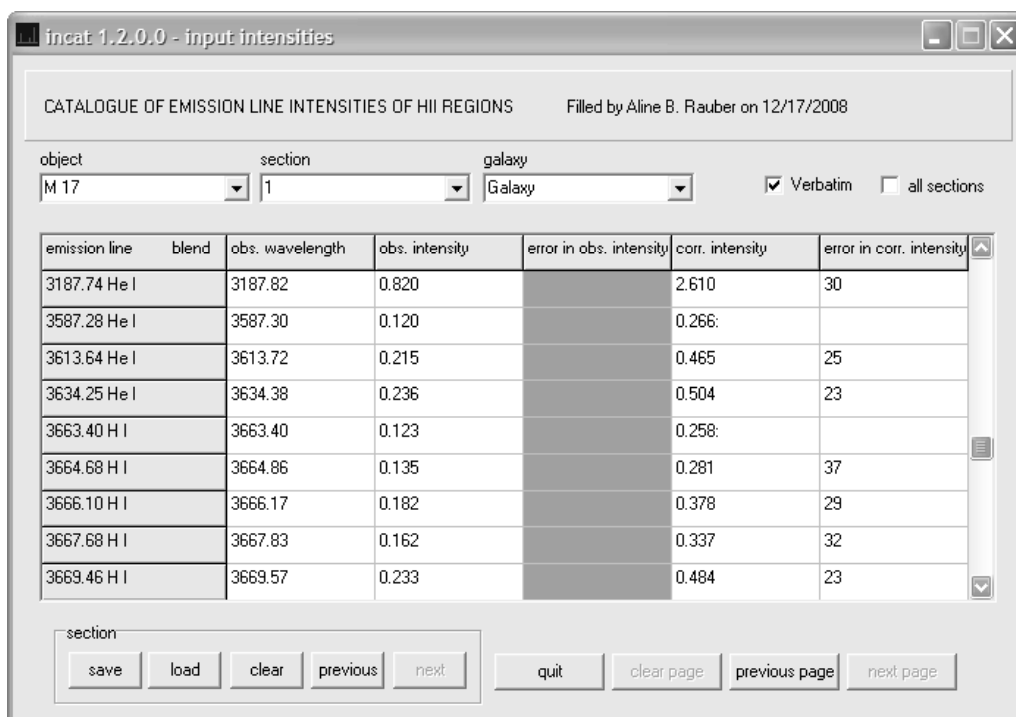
incat 1.2.0.0 - input intensities

CATALOGUE OF EMISSION LINE INTENSITIES OF HII REGIONS     Filled by Aline B. Rauber on 12/17/2008

object
M 17

section
1

galaxy
Galaxy

Verbatim

all sections

| emission line blend | obs. wavelength | obs. intensity | error in obs. intensity | corr. intensity | error in corr. intensity |
|---|---|---|---|---|---|
| 3187.74 He I | 3187.82 | 0.820 | | 2.610 | 30 |
| 3587.28 He I | 3587.30 | 0.120 | | 0.266: | |
| 3613.64 He I | 3613.72 | 0.215 | | 0.465 | 25 |
| 3634.25 He I | 3634.38 | 0.236 | | 0.504 | 23 |
| 3663.40 H I | 3663.40 | 0.123 | | 0.258: | |
| 3664.68 H I | 3664.86 | 0.135 | | 0.281 | 37 |
| 3666.10 H I | 3666.17 | 0.182 | | 0.378 | 29 |
| 3667.68 H I | 3667.83 | 0.162 | | 0.337 | 32 |
| 3669.46 H I | 3669.57 | 0.233 | | 0.484 | 23 |

section
save load clear previous next

quit clear page previous page next page